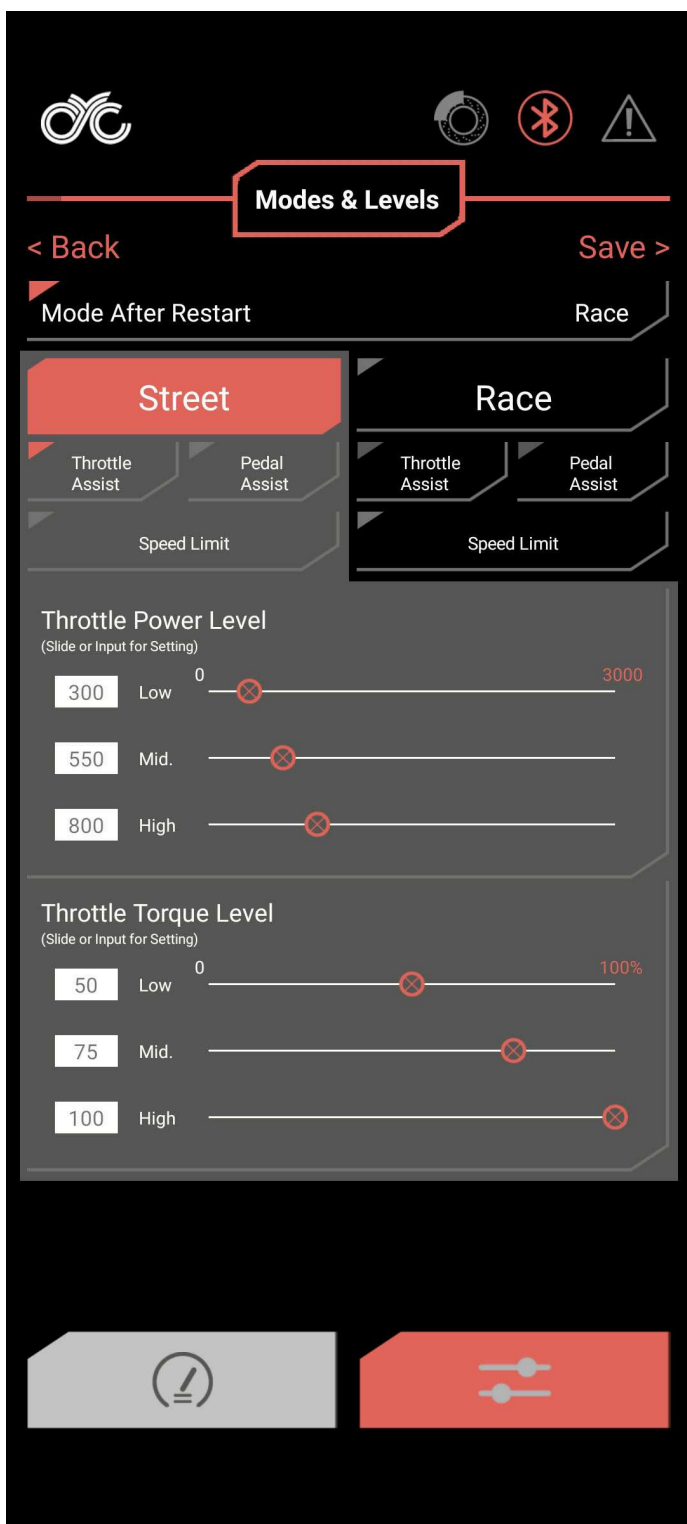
Modes & Levels

< Back

Save >

Mode After Restart

Race

Street

Race

Throttle Assist

Pedal Assist

Throttle Assist

Pedal Assist

Speed Limit

Speed Limit

Throttle Power Level
(Slide or Input for Setting)

0

3000

300 Low

550 Mid.

800 High

Throttle Torque Level
(Slide or Input for Setting)

0

100%

50 Low

75 Mid.

100 High